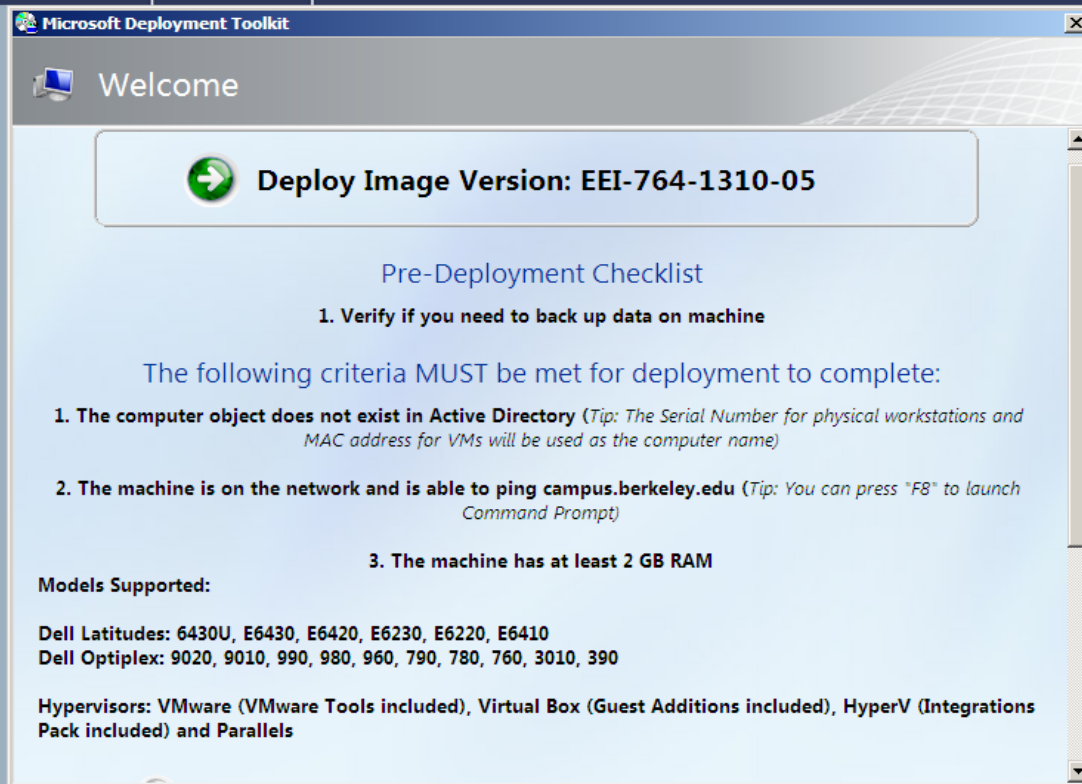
Microsoft Deployment Toolkit

Welcome

Deploy Image Version: EEI-764-1310-05

Pre-Deployment Checklist

1. Verify if you need to back up data on machine

The following criteria MUST be met for deployment to complete:

1. The computer object does not exist in Active Directory (Tip: The Serial Number for physical workstations and MAC address for VMs will be used as the computer name)

2. The machine is on the network and is able to ping campus.berkeley.edu (Tip: You can press "F8" to launch Command Prompt)

3. The machine has at least 2 GB RAM

Models Supported:

Dell Latitudes: 6430U, E6430, E6420, E6230, E6220, E6410
Dell Optiplex: 9020, 9010, 990, 980, 960, 790, 780, 760, 3010, 390

Hypervisors: VMware (VMware Tools included), Virtual Box (Guest Additions included), HyperV (Integrations Pack included) and Parallels